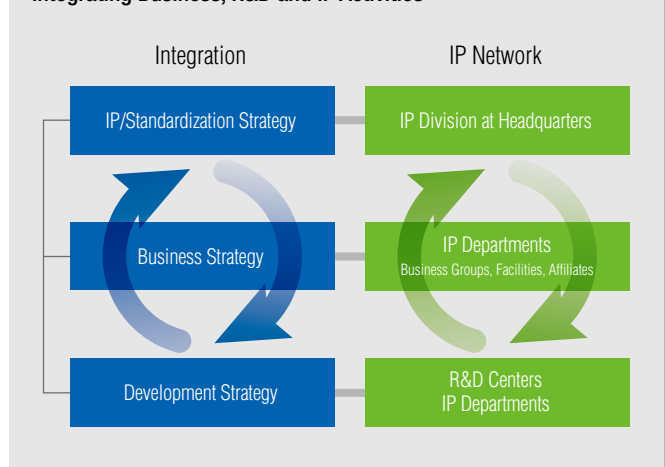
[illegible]

Integration

IP Network

IP/Standardization Strategy

IP Division at Headquarters

Business Strategy

IP Departments
Business Groups, Facilities, Affiliates

Development Strategy

R&D Centers
IP Departments